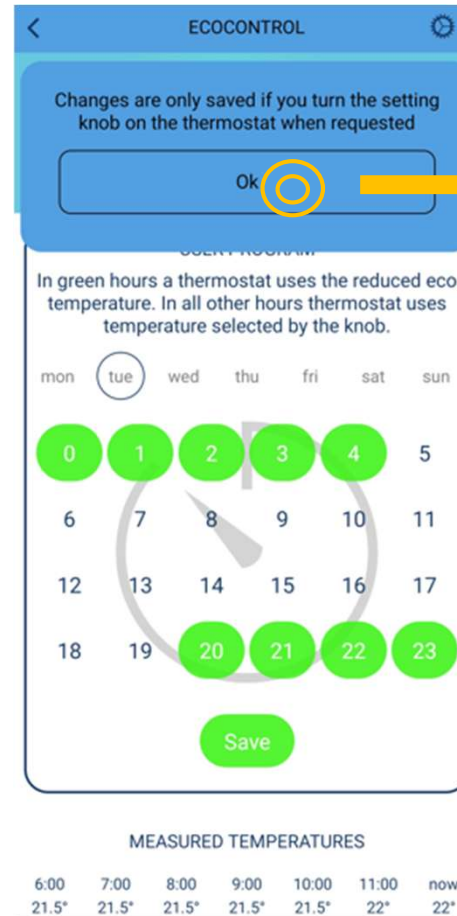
ECOCONTROL

Changes are only saved if you turn the setting knob on the thermostat when requested

Ok

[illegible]

In green hours a thermostat uses the reduced eco temperature. In all other hours thermostat uses temperature selected by the knob.

mon tue wed thu fri sat sun

0 1 2 3 4 5
6 7 8 9 10 11
12 13 14 15 16 17
18 19 20 21 22 23

Save

MEASURED TEMPERATURES

| 6:00 | 7:00 | 8:00 | 9:00 | 10:00 | 11:00 | now |
|---|---|---|---|---|---|---|
| 21.5° | 21.5° | 21.5° | 21.5° | 21.5° | 22° | 22° |